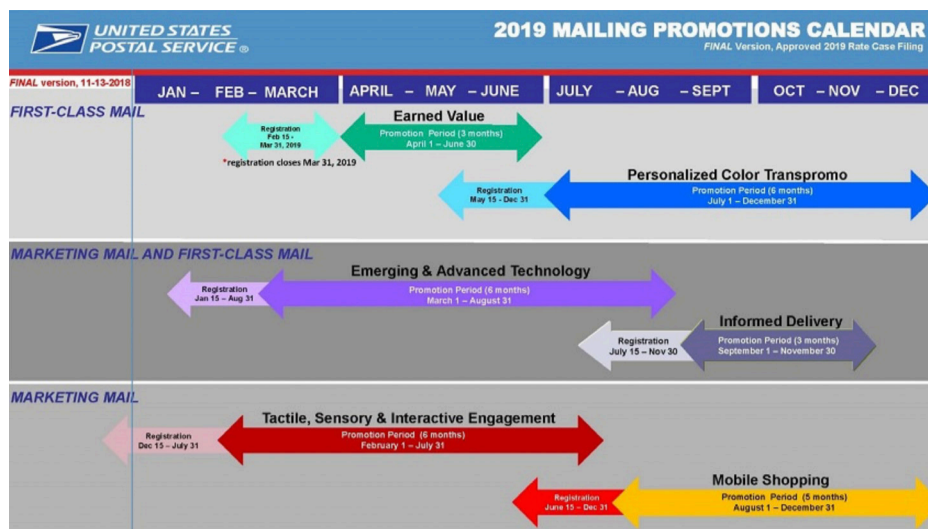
UNITED STATES POSTAL SERVICE ®

2019 MAILING PROMOTIONS CALENDAR
FINAL Version, Approved 2019 Rate Case Filing

FINAL version, 11-13-2018

| JAN – FEB – MARCH | APRIL – MAY – JUNE | JULY – AUG – SEPT | OCT – NOV – DEC |
|---|---|---|---|

FIRST-CLASS MAIL

Registration Feb 15 - Mar 31, 2019

*registration closes Mar 31, 2019

Earned Value
Promotion Period (3 months)
April 1 – June 30

Personalized Color Transpromo
Registration May 15 - Dec 31
Promotion Period (6 months)
July 1 – December 31

MARKETING MAIL AND FIRST-CLASS MAIL

Emerging & Advanced Technology
Registration Jan 15 – Aug 31
Promotion Period (6 months)
March 1 – August 31

Informed Delivery
Registration July 15 – Nov 30
Promotion Period (3 months)
September 1 – November 30

MARKETING MAIL

Tactile, Sensory & Interactive Engagement
Registration Dec 15 – July 31
Promotion Period (6 months)
February 1 – July 31

Mobile Shopping
Registration June 15 – Dec 31
Promotion Period (5 months)
August 1 – December 31